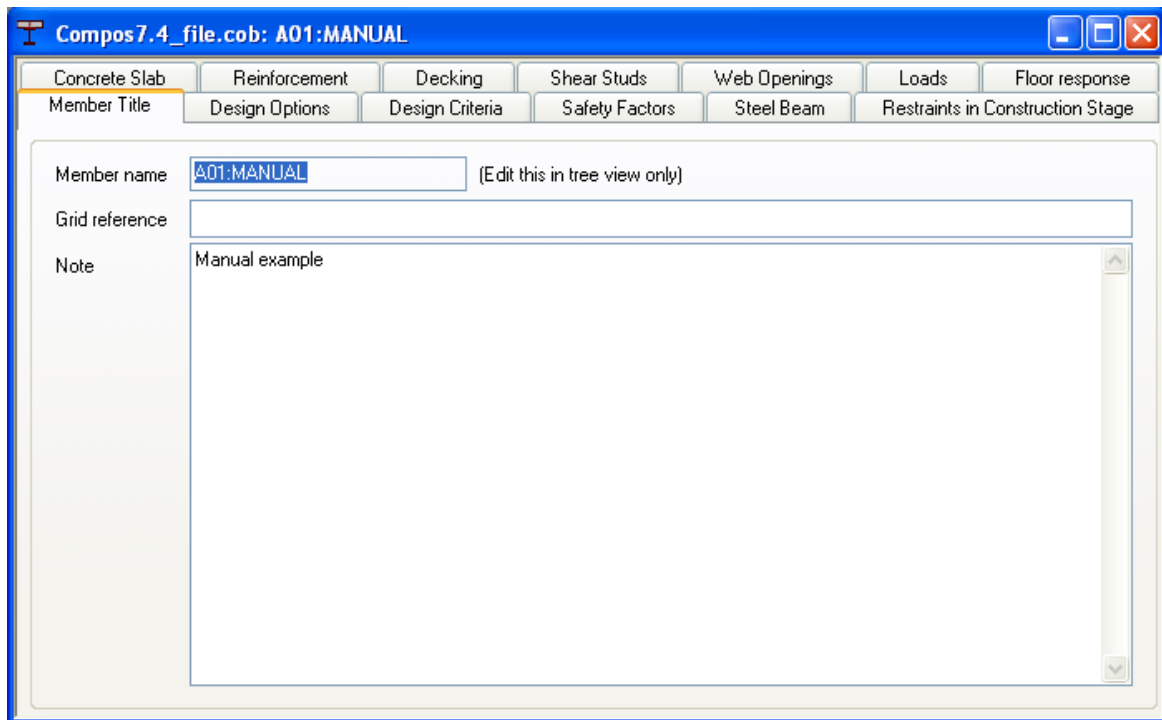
Compos7.4_file.cob: A01:MANUAL

Concrete Slab | Reinforcement | Decking | Shear Studs | Web Openings | Loads | Floor response

Member Title | Design Options | Design Criteria | Safety Factors | Steel Beam | Restraints in Construction Stage

Member name A01:MANUAL (Edit this in tree view only)

Grid reference

Note Manual example